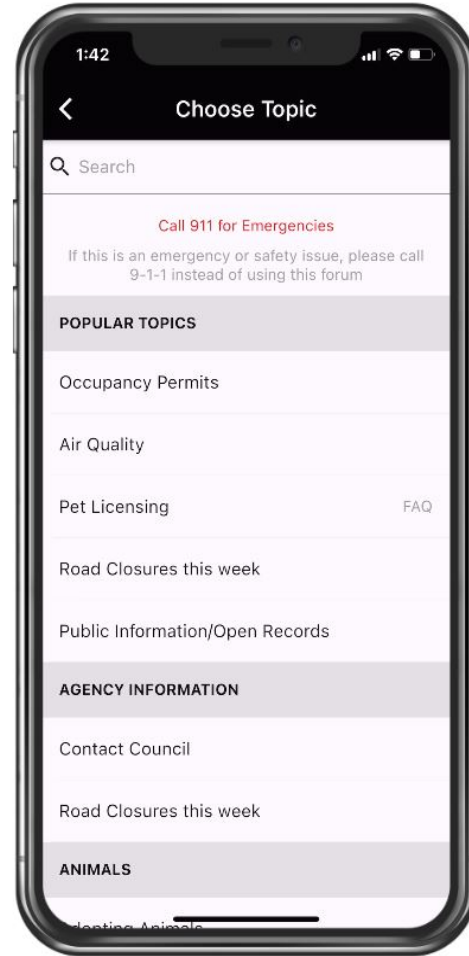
1:42

Choose Topic

Search

Call 911 for Emergencies

If this is an emergency or safety issue, please call 9-1-1 instead of using this forum

POPULAR TOPICS

Occupancy Permits

Air Quality

Pet Licensing

FAQ

Road Closures this week

Public Information/Open Records

AGENCY INFORMATION

Contact Council

Road Closures this week

ANIMALS

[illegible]